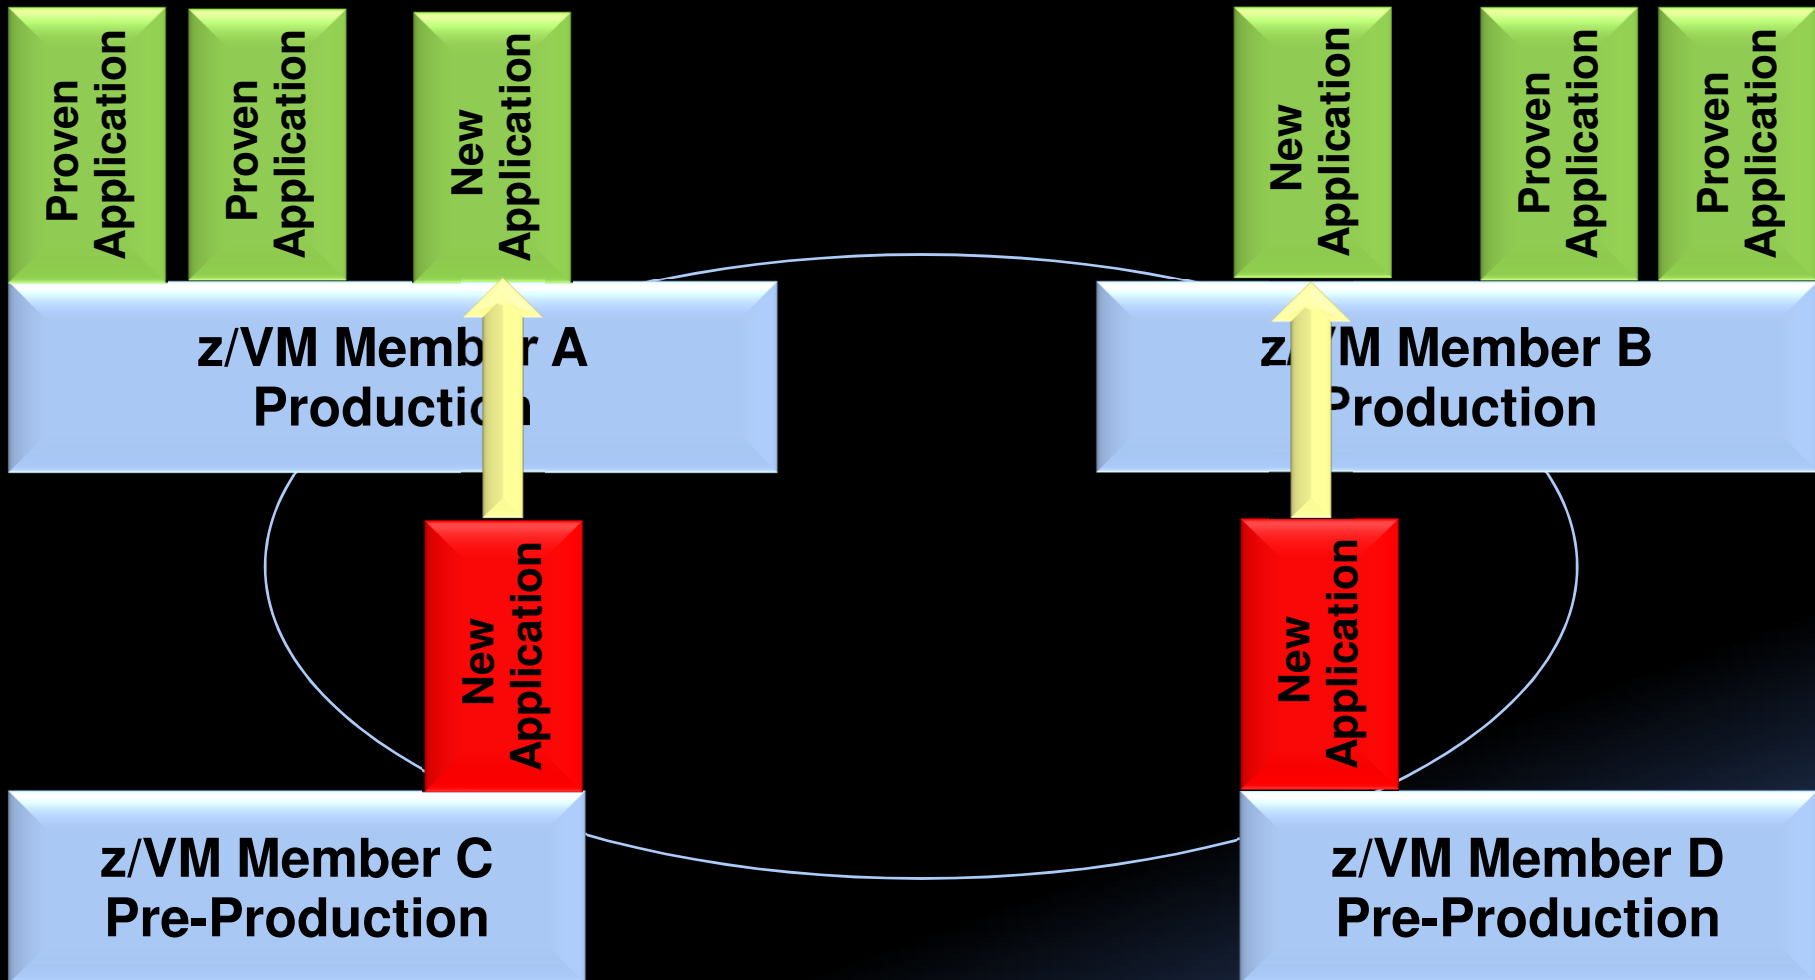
Proven Application

Proven Application

New Application

New Application

Proven Application

Proven Application

z/VM Memb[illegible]r A
Producti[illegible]n

z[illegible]M Member B
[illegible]roduction

New Application

New Application

z/VM Member C
Pre-Production

z/VM Member D
Pre-Production